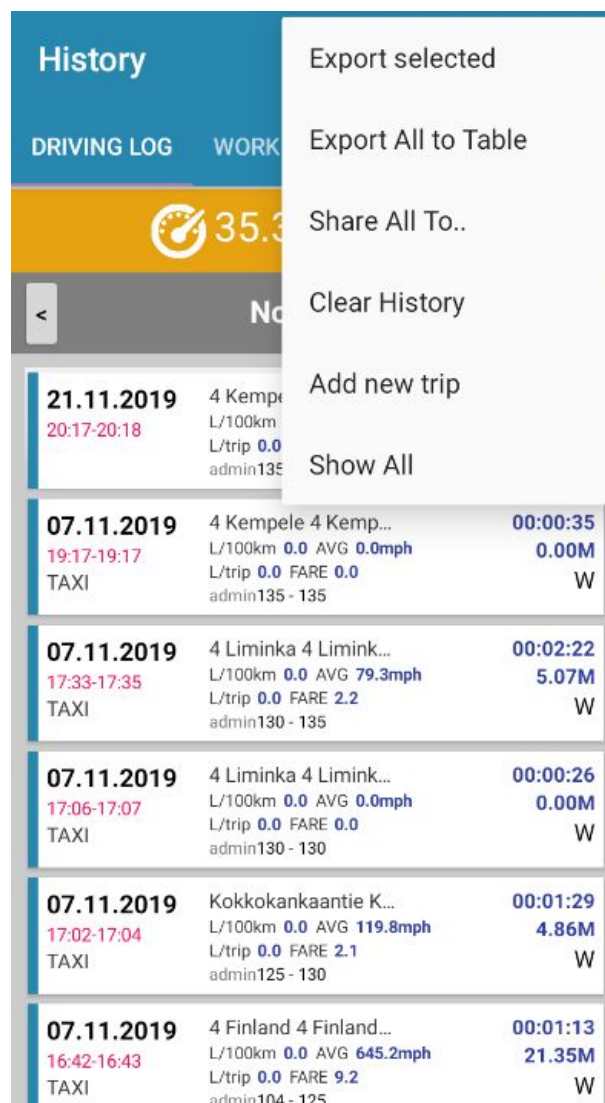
History

DRIVING LOG WORK

35.3

<

No

Export selected

Export All to Table

Share All To..

Clear History

Add new trip

Show All

21.11.2019
20:17-20:18
4 Kempe
L/100km
L/trip 0.0
admin135

07.11.2019
19:17-19:17
TAXI
4 Kempele 4 Kemp...
L/100km 0.0 AVG 0.0mph
L/trip 0.0 FARE 0.0
admin135 - 135
00:00:35
0.00M
W

07.11.2019
17:33-17:35
TAXI
4 Liminka 4 Limink...
L/100km 0.0 AVG 79.3mph
L/trip 0.0 FARE 2.2
admin130 - 135
00:02:22
5.07M
W

07.11.2019
17:06-17:07
TAXI
4 Liminka 4 Limink...
L/100km 0.0 AVG 0.0mph
L/trip 0.0 FARE 0.0
admin130 - 130
00:00:26
0.00M
W

07.11.2019
17:02-17:04
TAXI
Kokkokankaantie K...
L/100km 0.0 AVG 119.8mph
L/trip 0.0 FARE 2.1
admin125 - 130
00:01:29
4.86M
W

07.11.2019
16:42-16:43
TAXI
4 Finland 4 Finland...
L/100km 0.0 AVG 645.2mph
L/trip 0.0 FARE 9.2
admin104 - 125
00:01:13
21.35M
W